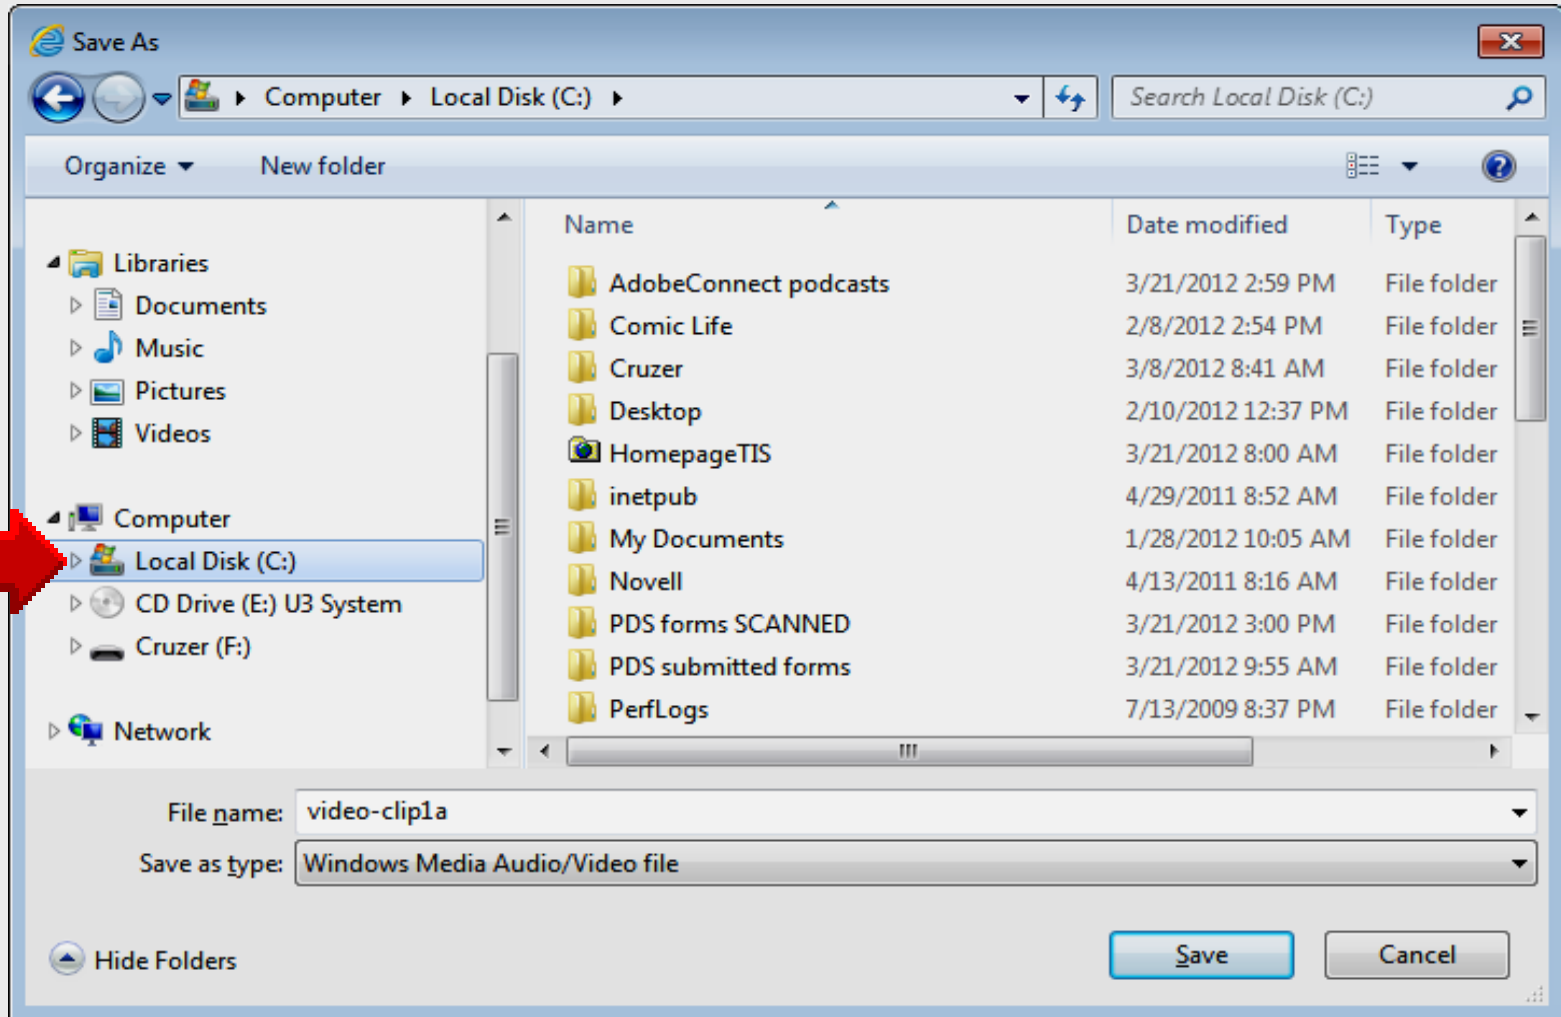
Save As

Computer ▸ Local Disk (C:) ▸

Search Local Disk (C:)

Organize ▾ New folder

Libraries
Documents
Music
Pictures
Videos

Computer
Local Disk (C:)
CD Drive (E:) U3 System
Cruzer (F:)

Network

| Name | Date modified | Type |
|---|---|---|
| AdobeConnect podcasts | 3/21/2012 2:59 PM | File folder |
| Comic Life | 2/8/2012 2:54 PM | File folder |
| Cruzer | 3/8/2012 8:41 AM | File folder |
| Desktop | 2/10/2012 12:37 PM | File folder |
| HomepageTIS | 3/21/2012 8:00 AM | File folder |
| inetpub | 4/29/2011 8:52 AM | File folder |
| My Documents | 1/28/2012 10:05 AM | File folder |
| Novell | 4/13/2011 8:16 AM | File folder |
| PDS forms SCANNED | 3/21/2012 3:00 PM | File folder |
| PDS submitted forms | 3/21/2012 9:55 AM | File folder |
| PerfLogs | 7/13/2009 8:37 PM | File folder |

File name: video-clip1a

Save as type: Windows Media Audio/Video file

Hide Folders

Save Cancel